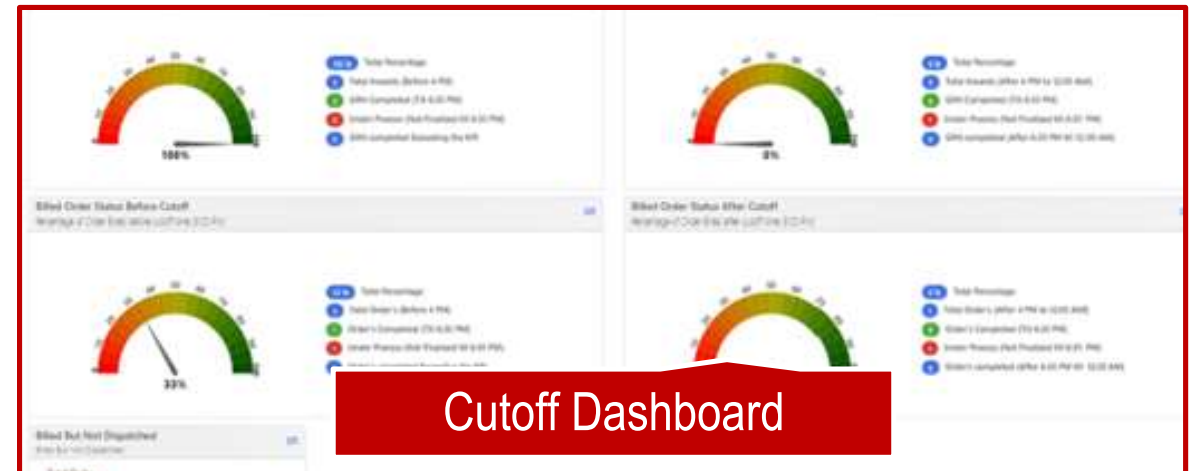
Total Percentage
Total Inwards (Before 4 PM)
GRN Completed (Till 6:30 PM)
Under Process (Not Finished till 6:30 PM)
GRN completed Exceeding the KPI

100%

Total Percentage
Total Inwards (After 4 PM to 12:00 AM)
GRN Completed (Till 6:30 PM)
Under Process (Not Finished till 6:31 PM)
GRN completed (After 6:30 PM till 12:00 AM)

0%

Billed Order Status Before Cutoff
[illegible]

Billed Order Status After Cutoff
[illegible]

Total Percentage
Total Order's (Before 4 PM)
Order's Completed (Till 6:30 PM)
Under Process (Not Finished till 6:31 PM)
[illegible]

33%

Total Percentage
Total Order's (After 4 PM to 12:00 AM)
Order's Completed (Till 6:30 PM)
Under Process (Not Finished till 6:31 PM)
Order's completed (After 6:30 PM till 12:00 AM)

Cutoff Dashboard

Billed But Not Dispatched
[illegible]